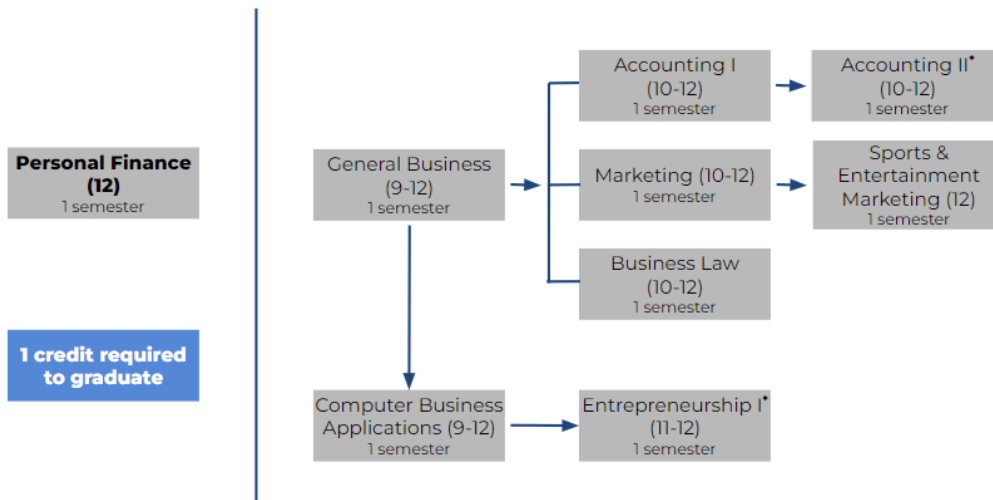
Personal Finance (12)
1 semester

1 credit required to graduate

General Business (9-12)
1 semester

Accounting I (10-12)
1 semester

Accounting II$^{\bullet}$ (10-12)
1 semester

Marketing (10-12)
1 semester

Sports & Entertainment Marketing (12)
1 semester

Business Law (10-12)
1 semester

Computer Business Applications (9-12)
1 semester

Entrepreneurship I$^{\bullet}$ (11-12)
1 semester